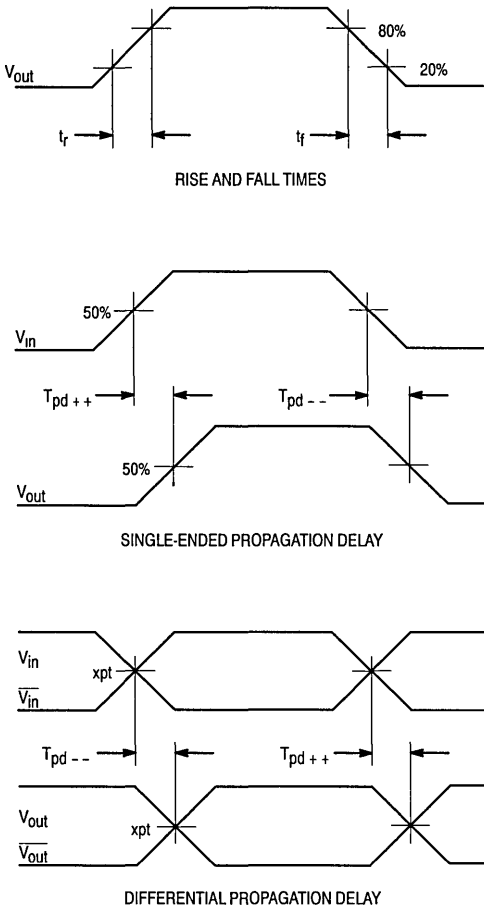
80%

$V_{out}$

20%

$t_r$

$t_f$

RISE AND FALL TIMES

50%

$V_{in}$

$T_{pd++}$

$T_{pd--}$

50%

$V_{out}$

SINGLE-ENDED PROPAGATION DELAY

$V_{in}$

xpt

$\overline{V_{in}}$

$T_{pd--}$

$T_{pd++}$

$V_{out}$

xpt

$\overline{V_{out}}$

DIFFERENTIAL PROPAGATION DELAY